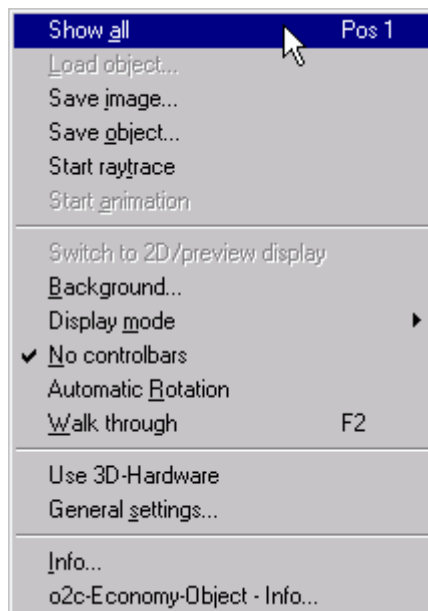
Show all Pos 1
Load object...
Save image...
Save object...
Start raytrace
Start animation

Switch to 2D/preview display
Background...
Display mode
✔ No controlbars
Automatic Rotation
Walk through F2

Use 3D-Hardware
General settings...

Info...
o2c-Economy-Object - Info...